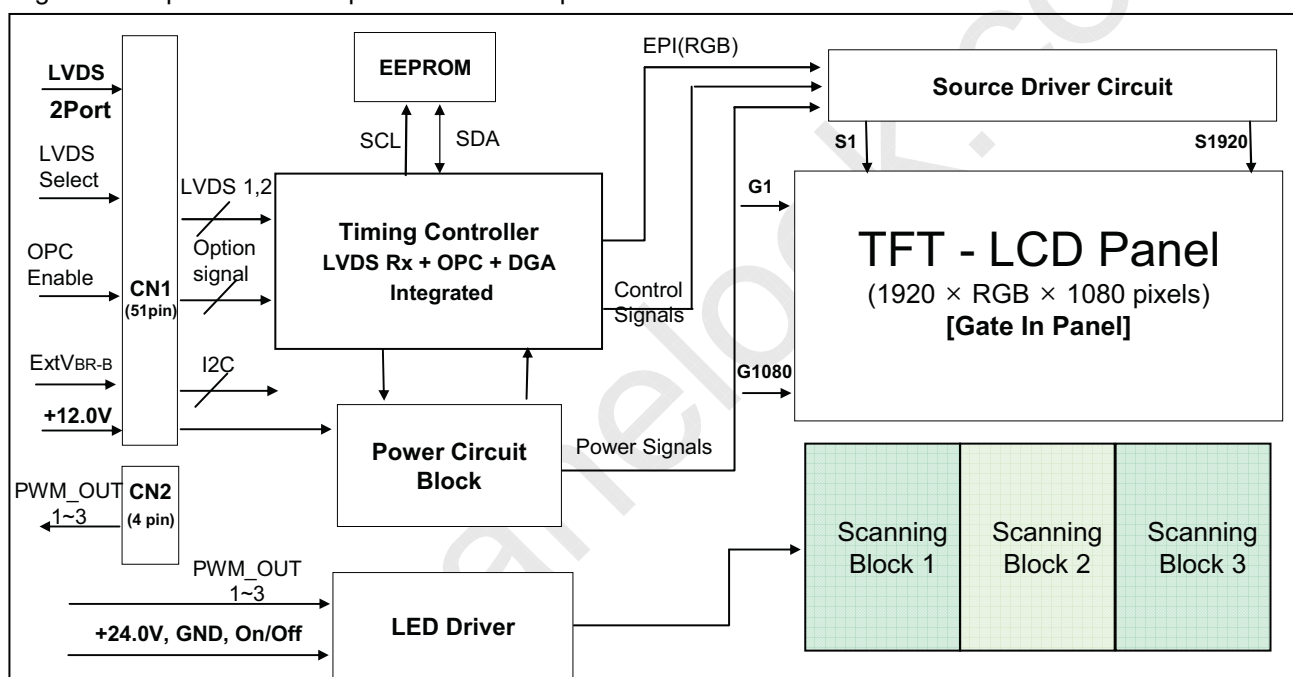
LVDS
2Port
LVDS Select
OPC Enable
ExtV$_{BR-B}$
+12.0V
CN1 (51pin)
LVDS 1,2
Option signal
I2C
EEPROM
SCL
SDA
Timing Controller
LVDS Rx + OPC + DGA Integrated
EPI(RGB)
Control Signals
Source Driver Circuit
S1
S1920
G1
TFT - LCD Panel
(1920 × RGB × 1080 pixels)
[Gate In Panel]
G1080
Power Circuit Block
Power Signals
PWM_OUT 1~3
CN2 (4 pin)
PWM_OUT 1~3
+24.0V, GND, On/Off
LED Driver
Scanning Block 1
Scanning Block 2
Scanning Block 3